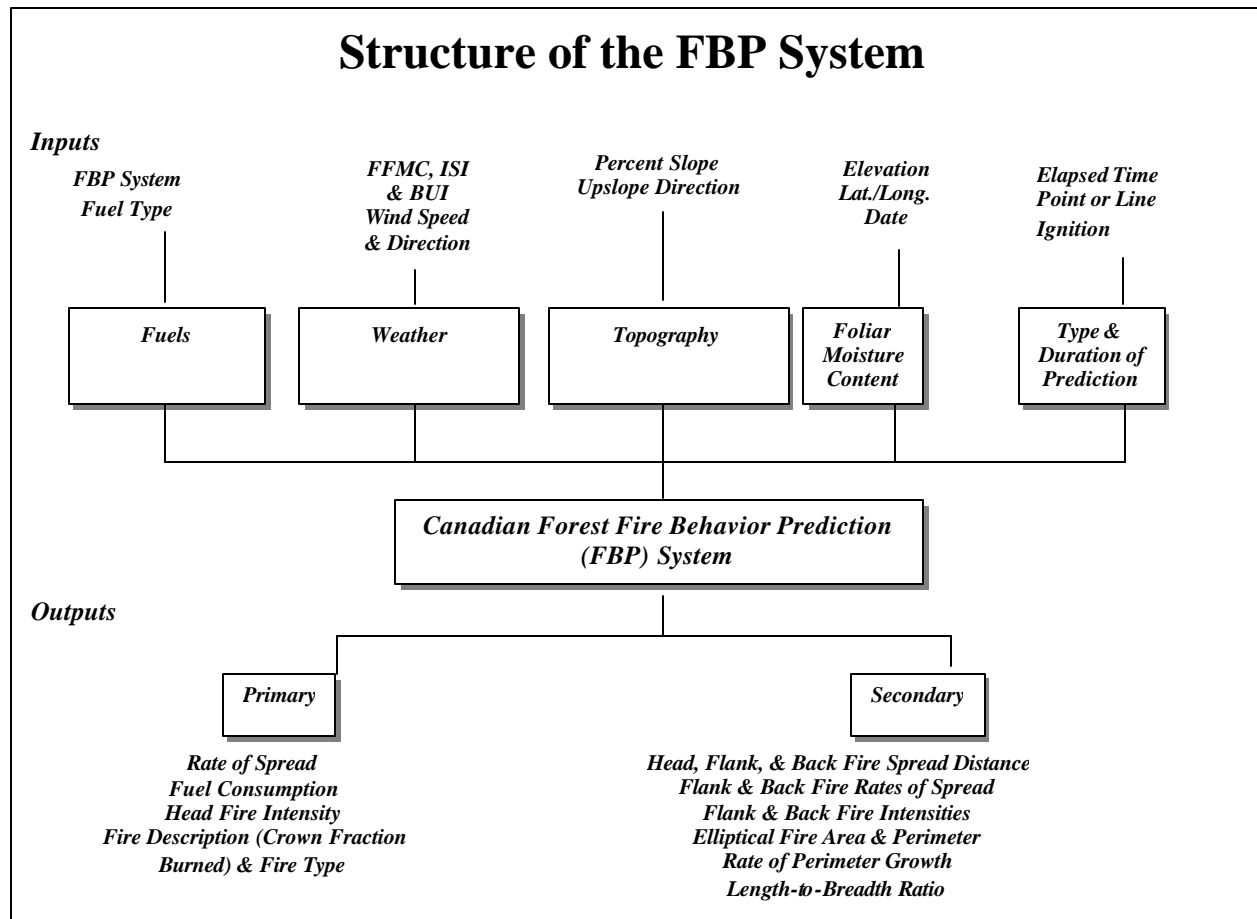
Structure of the FBP System

Inputs

FBP System
Fuel Type

FFMC, ISI & BUI
Wind Speed & Direction

Percent Slope
Upslope Direction

Elevation
Lat./Long.
Date

Elapsed Time
Point or Line
Ignition

Fuels

Weather

Topography

Foliar Moisture Content

Type & Duration of Prediction

Canadian Forest Fire Behavior Prediction (FBP) System

Outputs

Primary

Secondary

Rate of Spread
Fuel Consumption
Head Fire Intensity
Fire Description (Crown Fraction Burned) & Fire Type

Head, Flank, & Back Fire Spread Distance
Flank & Back Fire Rates of Spread
Flank & Back Fire Intensities
Elliptical Fire Area & Perimeter
Rate of Perimeter Growth
Length-to-Breadth Ratio